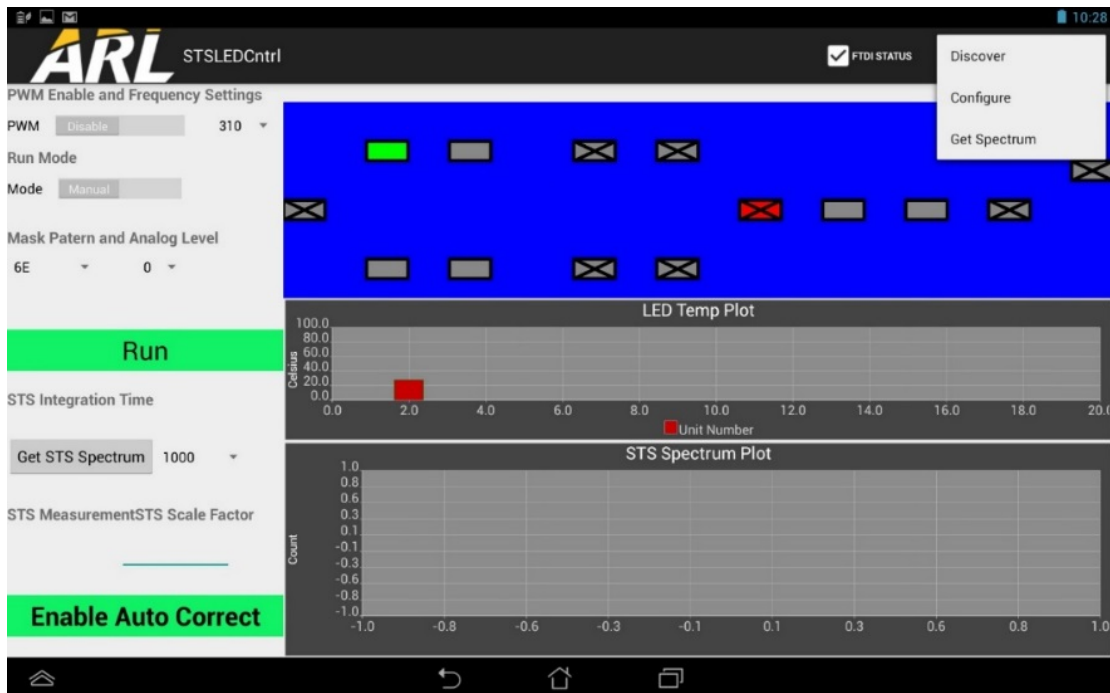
10:28

ARL STSLEDCntrl

FTDI STATUS

Discover

Configure

Get Spectrum

PWM Enable and Frequency Settings

PWM Disable 310

Run Mode

Mode Manual

Mask Patern and Analog Level

6E 0

Run

STS Integration Time

Get STS Spectrum 1000

STS MeasurementSTS Scale Factor

Enable Auto Correct

LED Temp Plot

100.0
80.0
60.0
40.0
20.0
0.0

Celsius

0.0 2.0 4.0 6.0 8.0 10.0 12.0 14.0 16.0 18.0 20.0

Unit Number

STS Spectrum Plot

1.0
0.8
0.6
0.3
0.1
-0.1
-0.3
-0.6
-0.8
-1.0

Count

-1.0 -0.8 -0.6 -0.3 -0.1 0.1 0.3 0.6 0.8 1.0